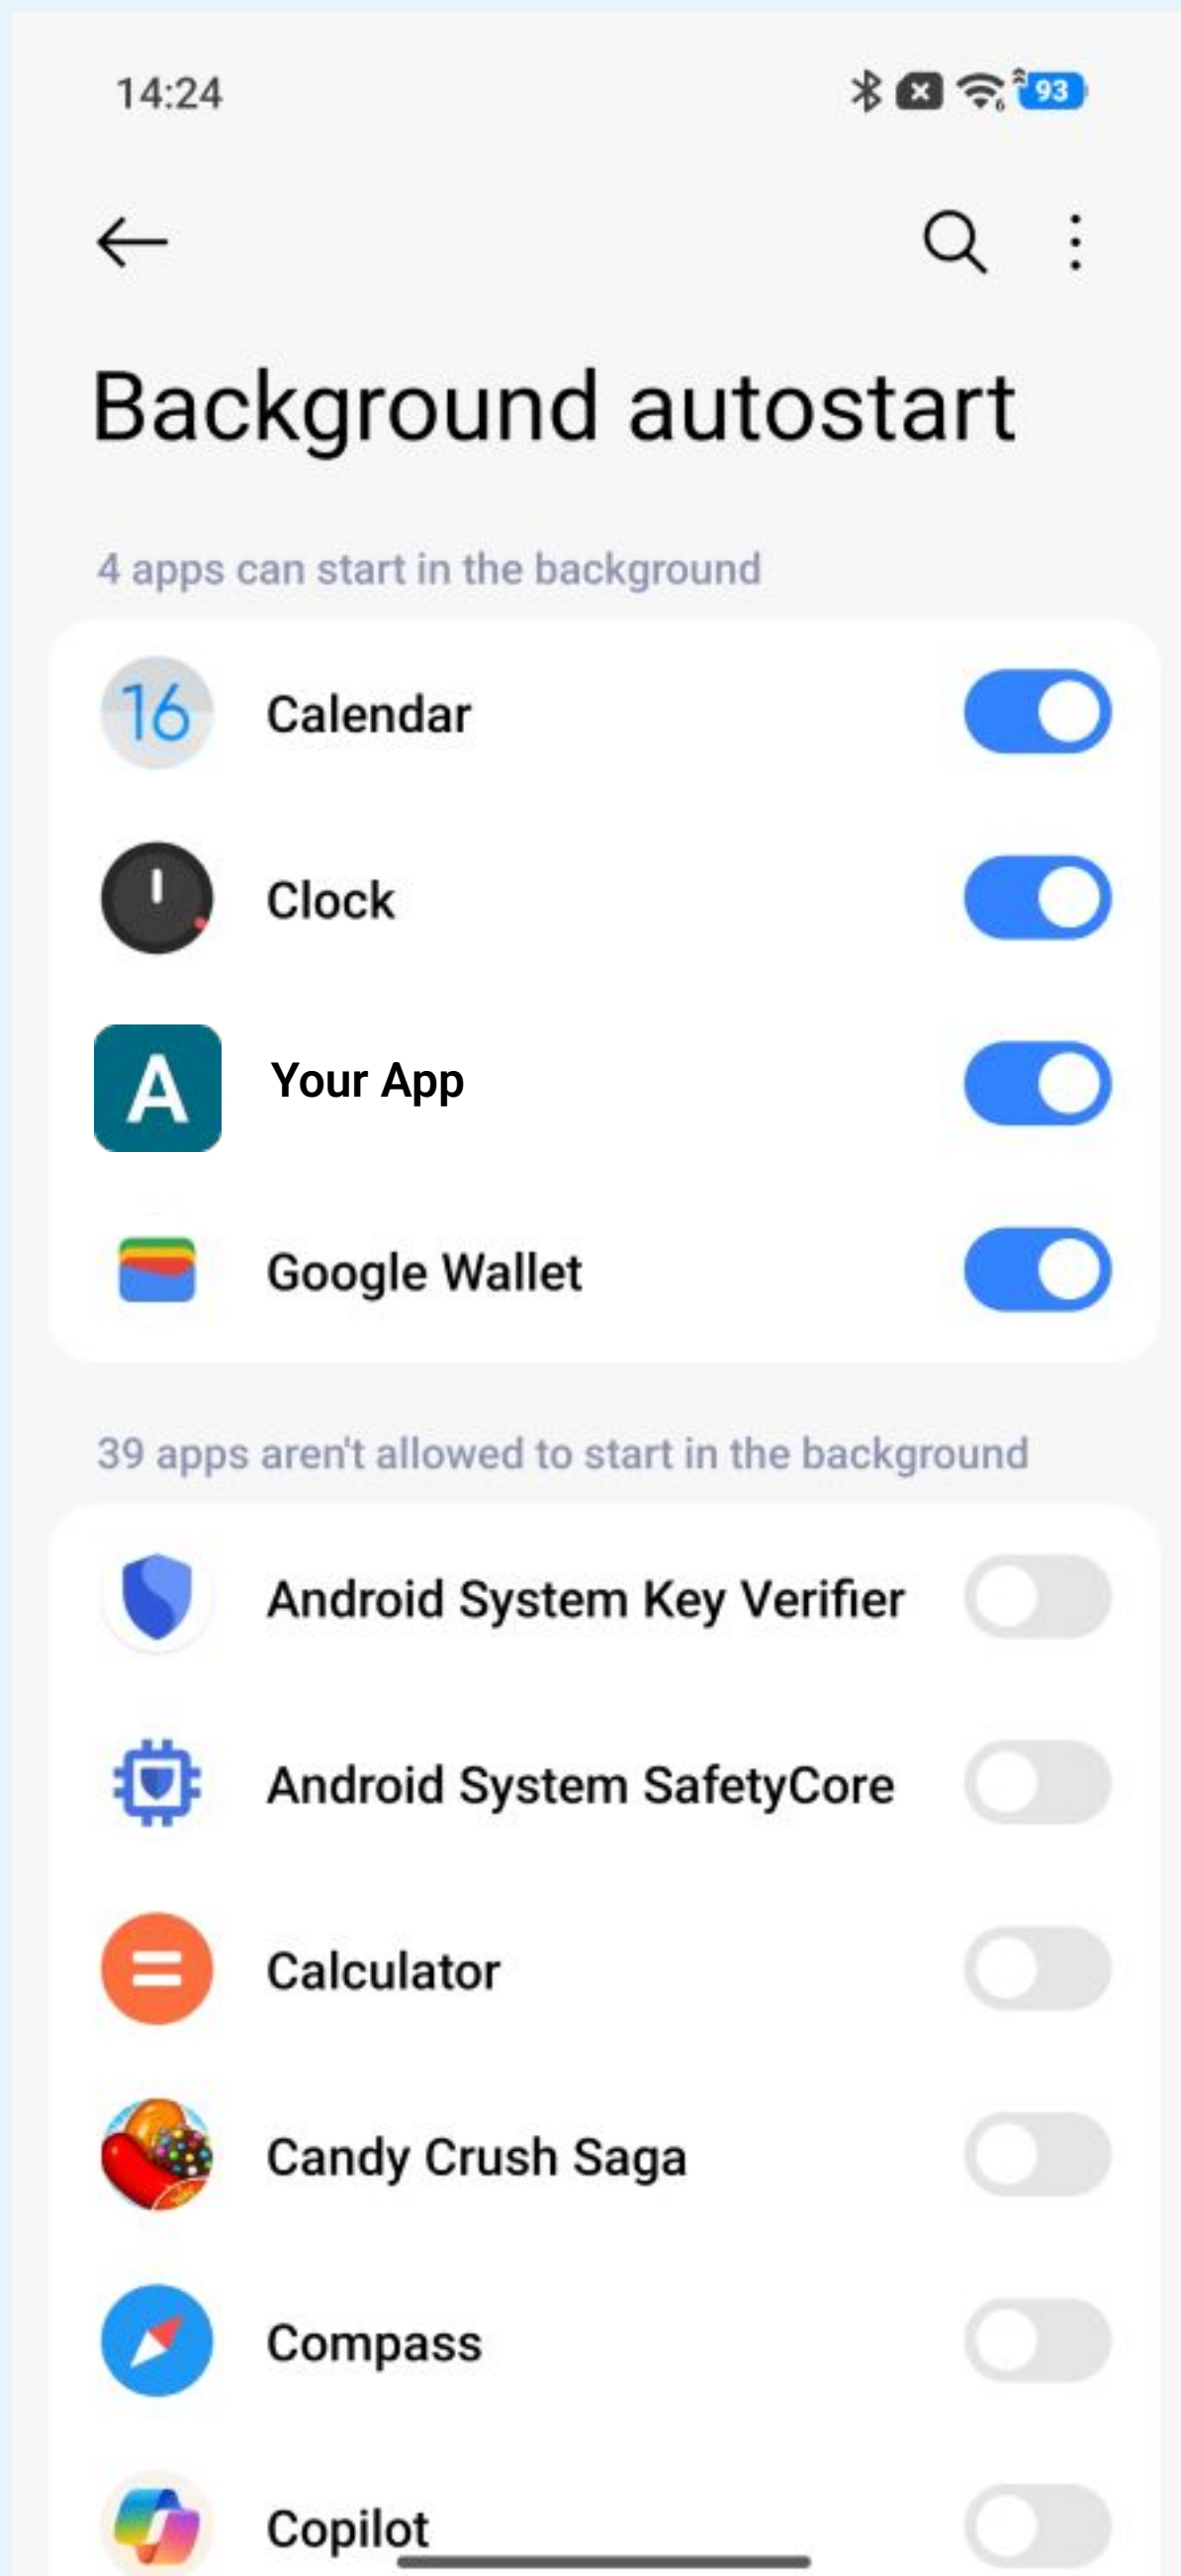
14:24

93

Background autostart

4 apps can start in the background

16

Calendar

Clock

A

Your App

Google Wallet

39 apps aren't allowed to start in the background

Android System Key Verifier

Android System SafetyCore

Calculator

Candy Crush Saga

Compass

Copilot